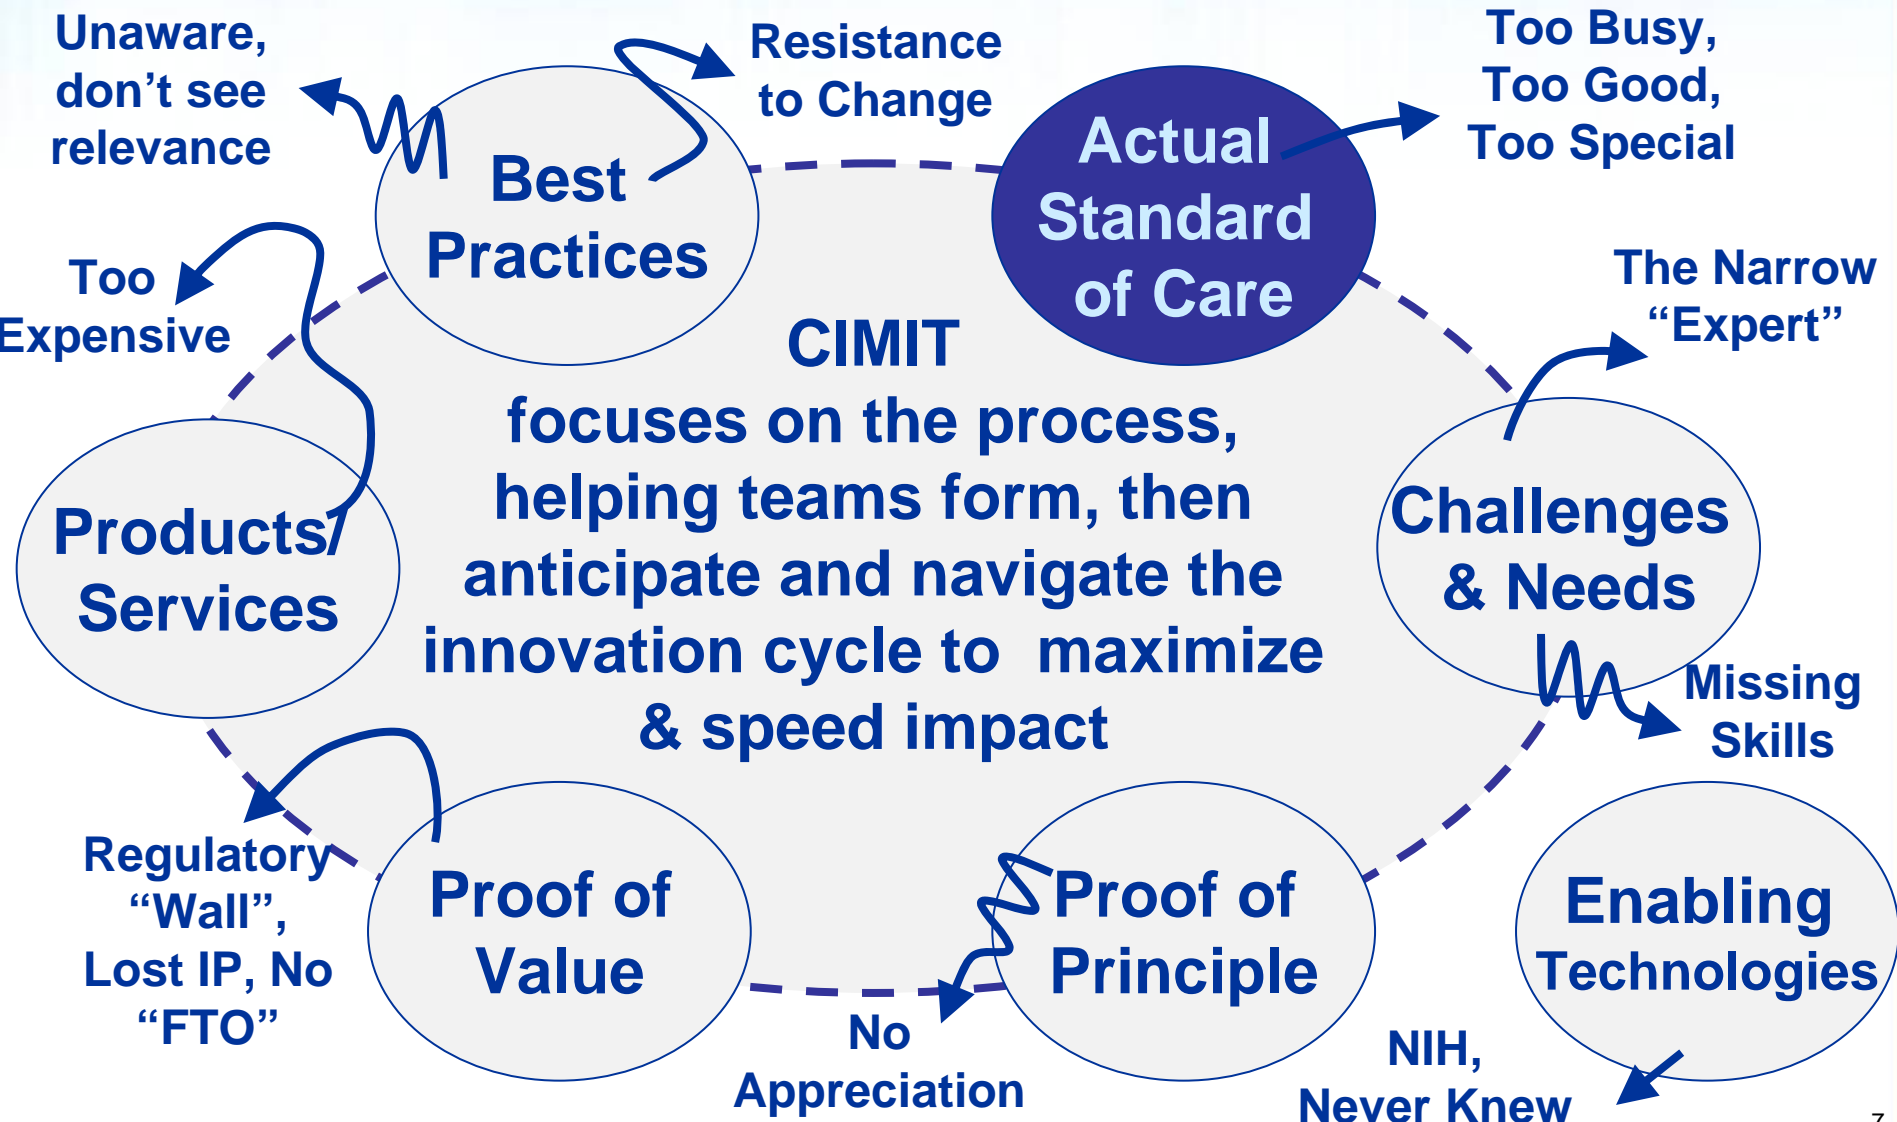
Unaware, don't see relevance

Resistance to Change

Too Busy, Too Good, Too Special

Best Practices

Actual Standard of Care

Too Expensive

The Narrow "Expert"

CIMIT focuses on the process, helping teams form, then anticipate and navigate the innovation cycle to maximize & speed impact

Products/ Services

Challenges & Needs

Missing Skills

Regulatory "Wall", Lost IP, No "FTO"

Proof of Value

Proof of Principle

Enabling Technologies

No Appreciation

NIH, Never Knew

7